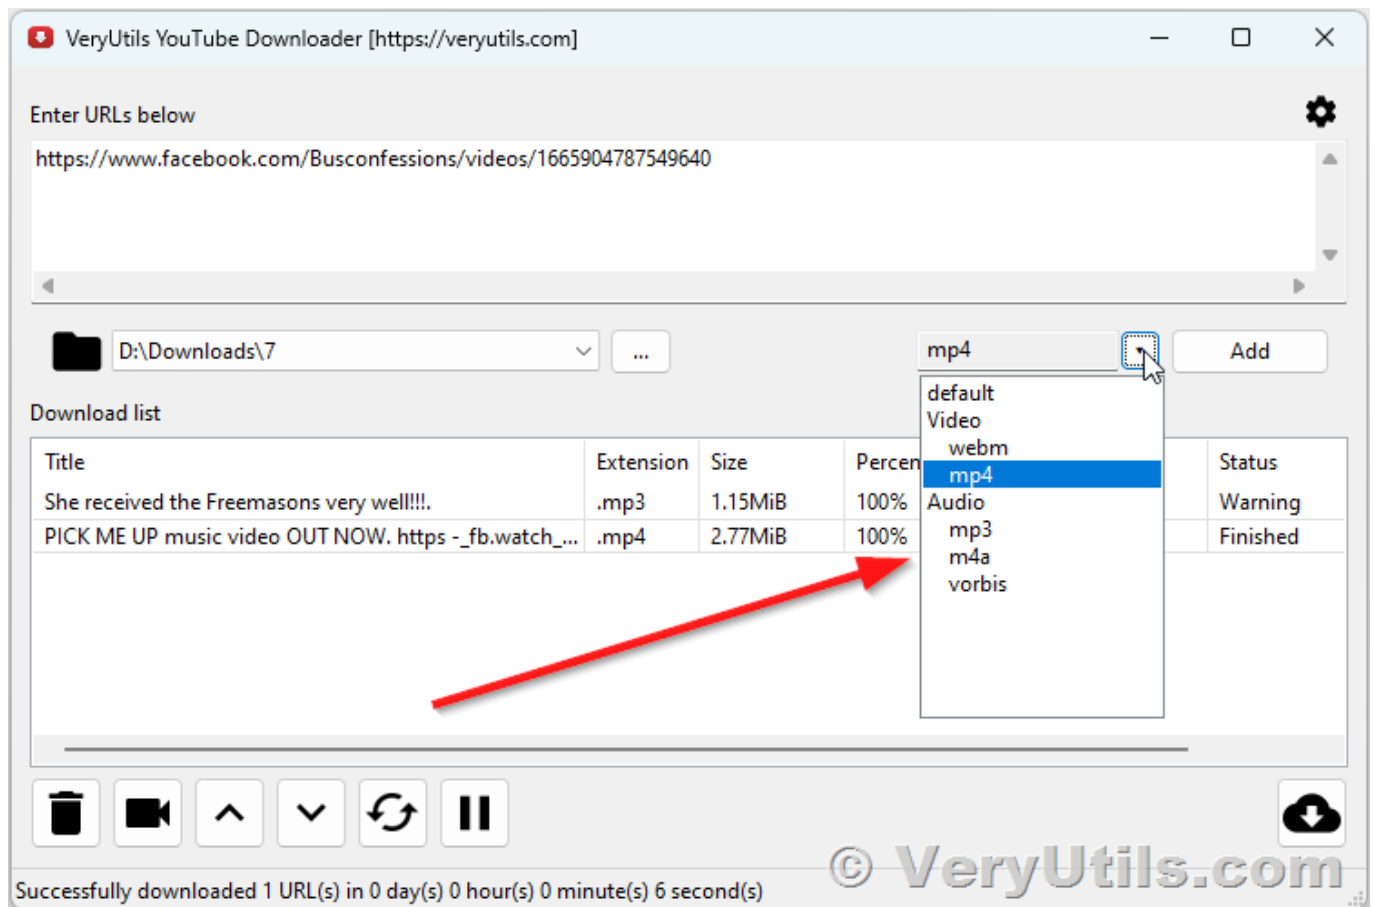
VeryUtils YouTube Downloader [https://veryutils.com]

Enter URLs below

https://www.facebook.com/Busconfessions/videos/1665904787549640

D:\Downloads\7

...

mp4

Add

Download list

| Title | Extension | Size | Percen | Status |
|---|---|---|---|---|
| She received the Freemasons very well!!!. | .mp3 | 1.15MiB | 100% | Warning |
| PICK ME UP music video OUT NOW. https -_fb.watch_... | .mp4 | 2.77MiB | 100% | Finished |

default
Video
webm
mp4
Audio
mp3
m4a
vorbis

© VeryUtils.com

Successfully downloaded 1 URL(s) in 0 day(s) 0 hour(s) 0 minute(s) 6 second(s)